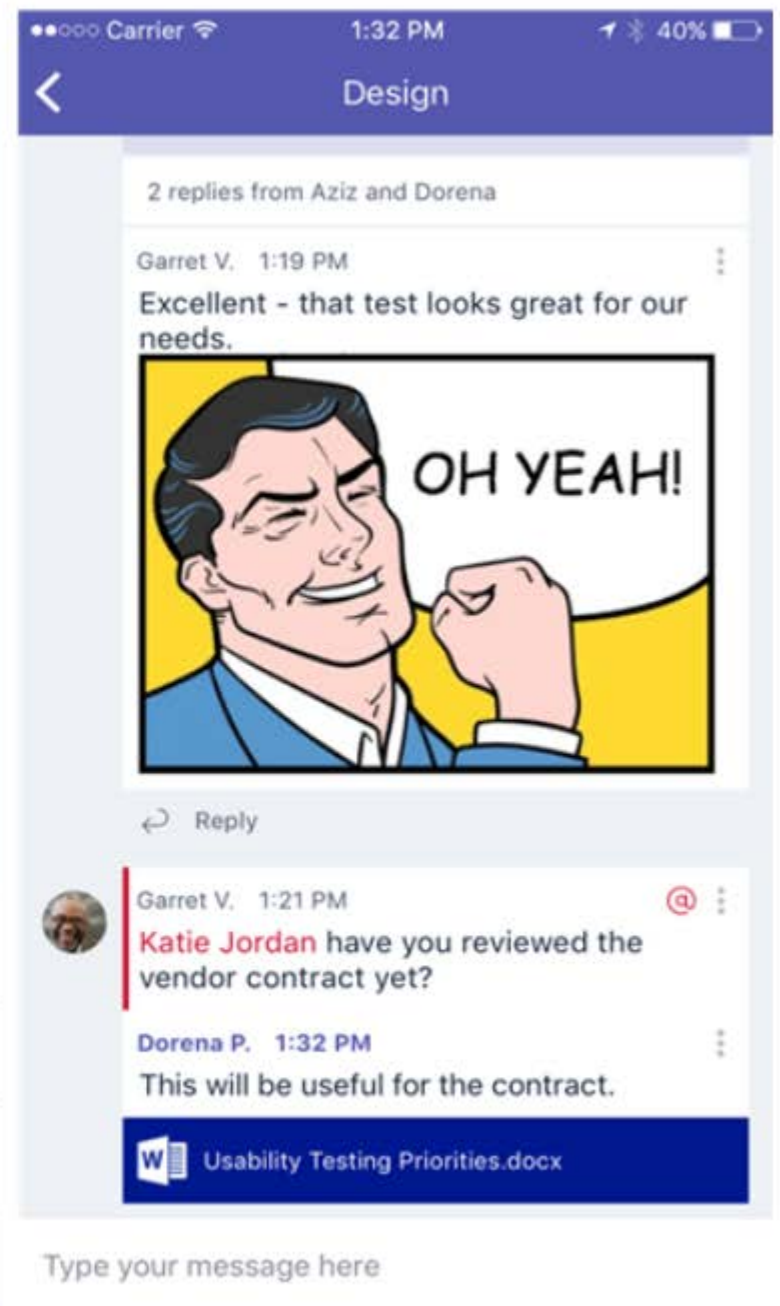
●●○○○ Carrier 1:32 PM 40%

Design

2 replies from Aziz and Dorena

Garret V. 1:19 PM

Excellent - that test looks great for our needs.

OH YEAH!

Reply

Garret V. 1:21 PM

@

Katie Jordan have you reviewed the vendor contract yet?

Dorena P. 1:32 PM

This will be useful for the contract.

W Usability Testing Priorities.docx

Type your message here